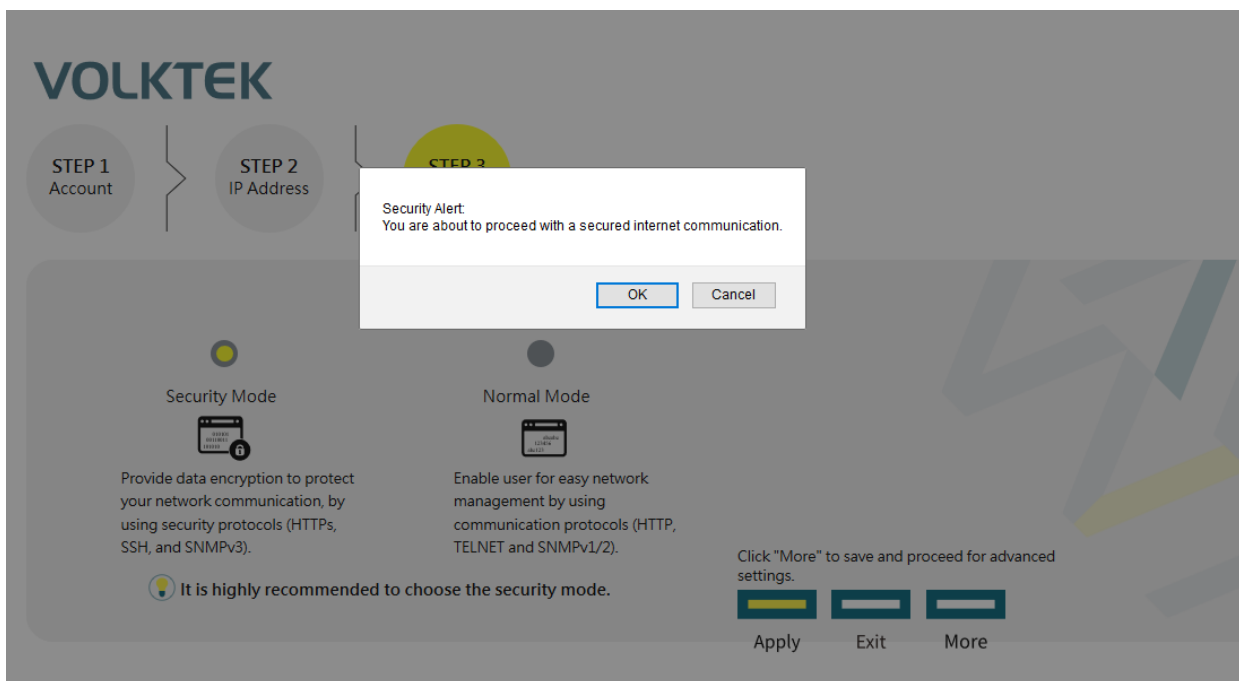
VOLKTEK

STEP 1
Account

STEP 2
IP Address

STEP 3

Security Alert:
You are about to proceed with a secured internet communication.

OK Cancel

Security Mode

Provide data encryption to protect your network communication, by using security protocols (HTTPs, SSH, and SNMPv3).

Normal Mode

Enable user for easy network management by using communication protocols (HTTP, TELNET and SNMPv1/2).

It is highly recommended to choose the security mode.

Click "More" to save and proceed for advanced settings.

Apply Exit More